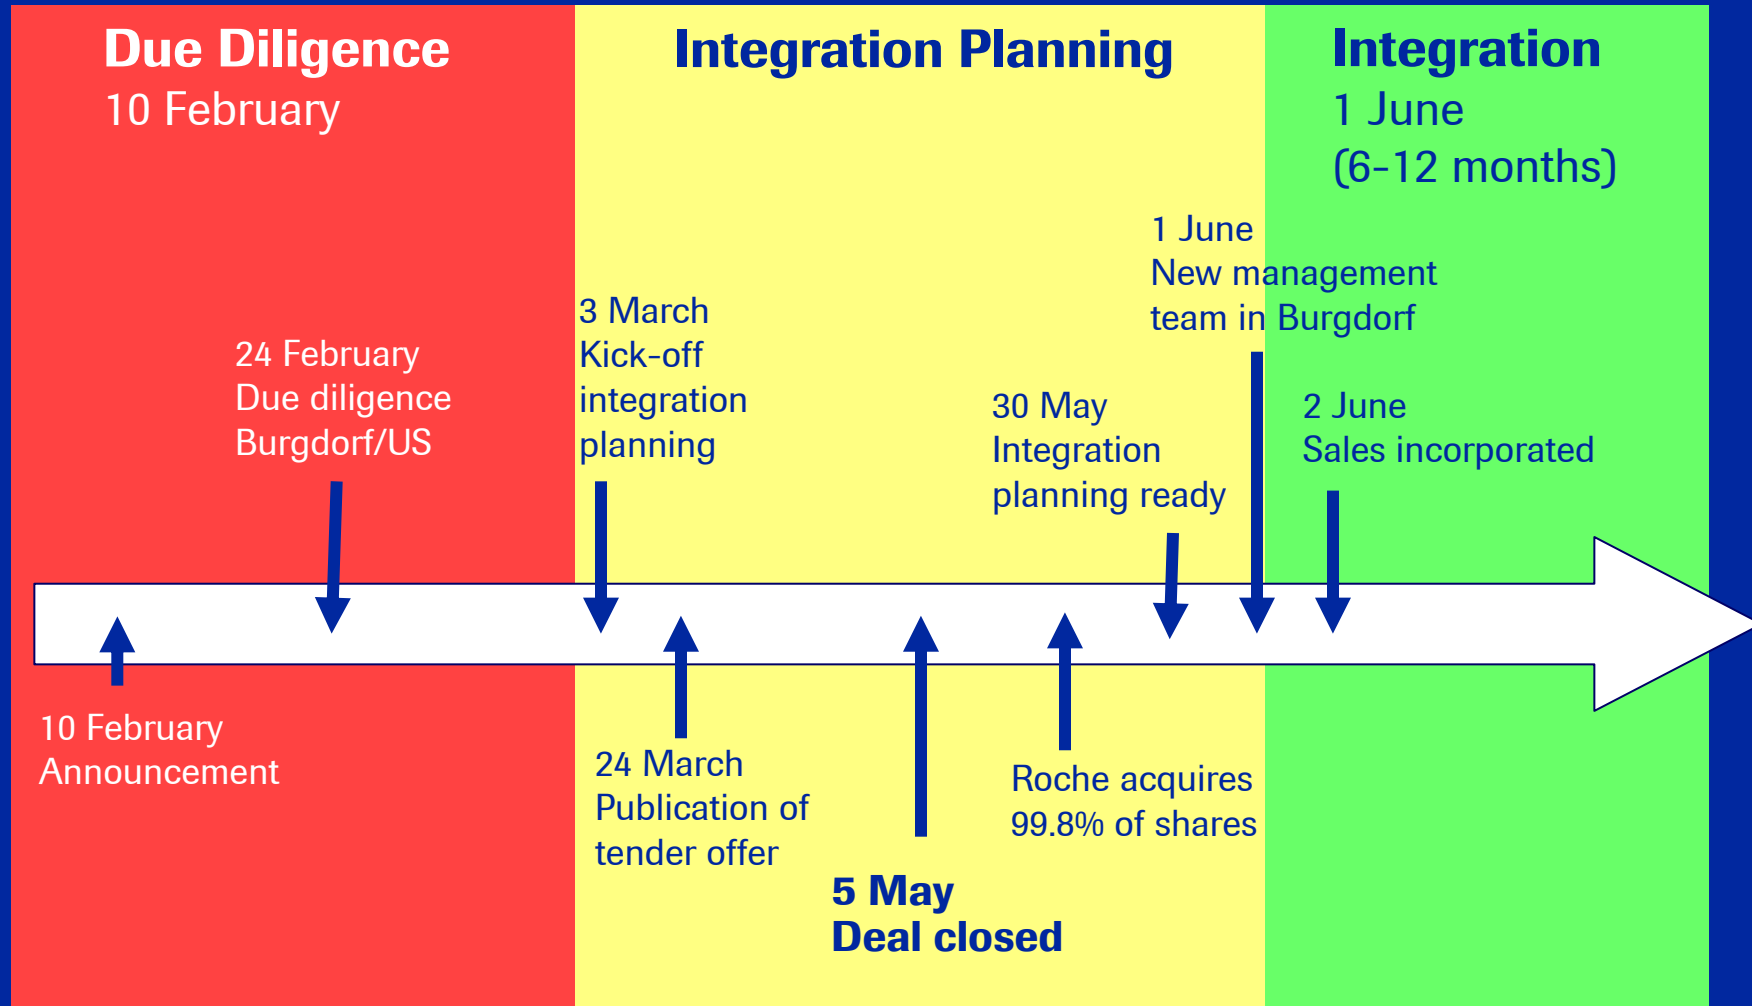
Due Diligence
10 February

Integration Planning

Integration
1 June
(6-12 months)

1 June
New management team in Burgdorf

24 February
Due diligence
Burgdorf/US

3 March
Kick-off integration planning

30 May
Integration planning ready

2 June
Sales incorporated

10 February
Announcement

24 March
Publication of tender offer

5 May
Deal closed

Roche acquires 99.8% of shares